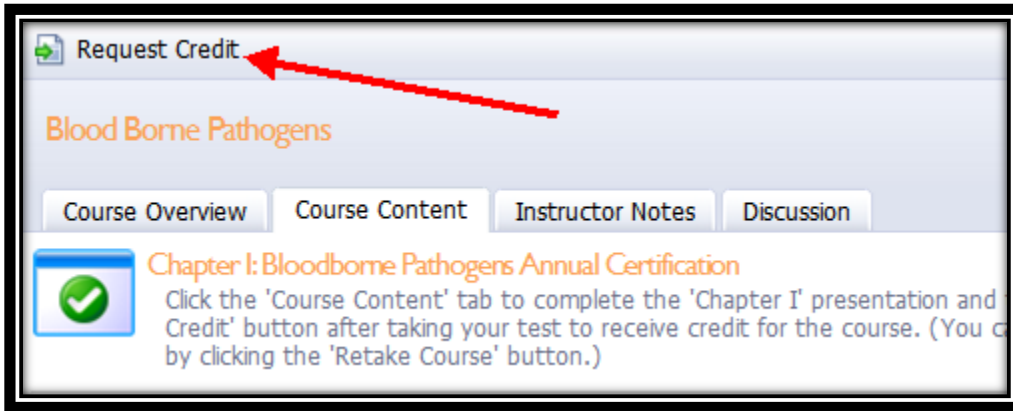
Request Credit

Blood Borne Pathogens

Course Overview

Course Content

Instructor Notes

Discussion

Chapter I: Bloodborne Pathogens Annual Certification

Click the 'Course Content' tab to complete the 'Chapter I' presentation and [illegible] Credit' button after taking your test to receive credit for the course. (You c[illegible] by clicking the 'Retake Course' button.)